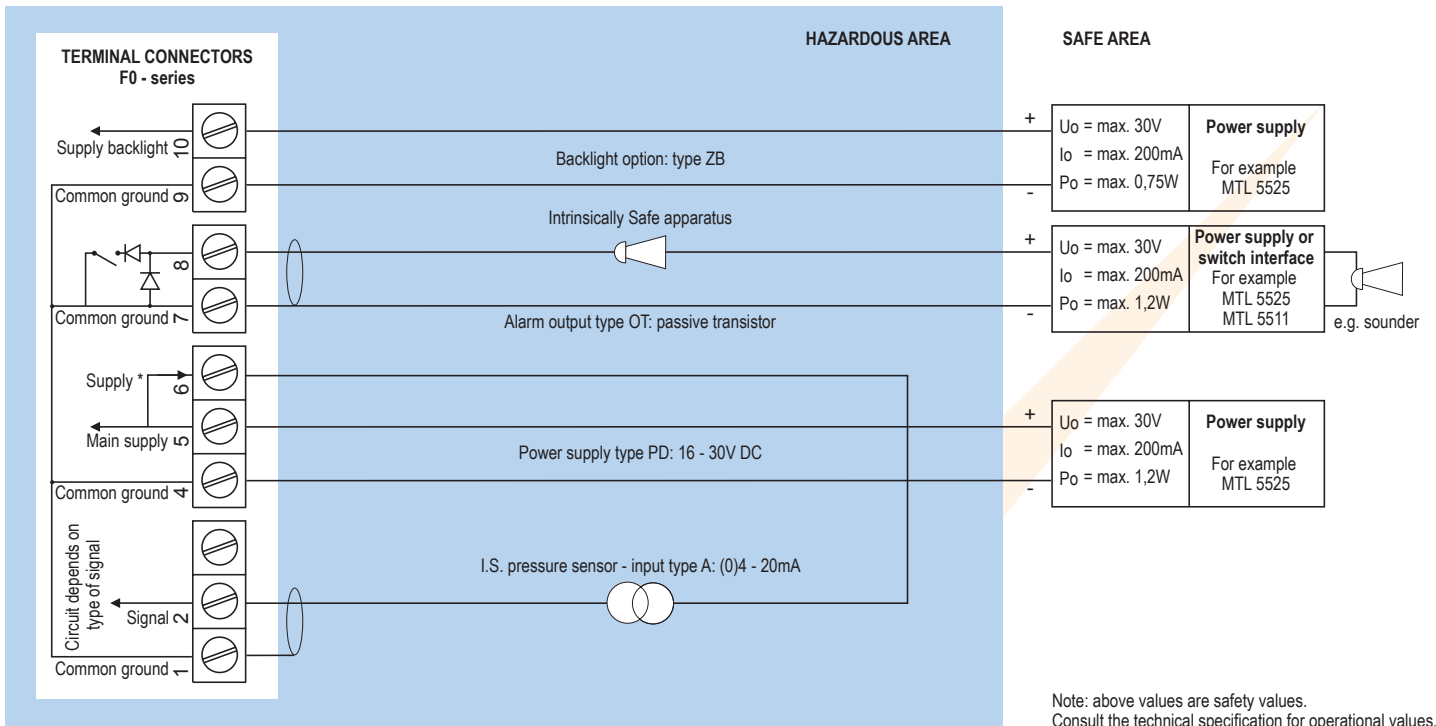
TERMINAL CONNECTORS
F0 - series

HAZARDOUS AREA

SAFE AREA

Supply backlight 10

Common ground 9

Common ground 7

8

Supply * 6

Main supply 5

Common ground 4

Circuit depends on type of signal

Signal 2

Common ground 1

Backlight option: type ZB

Intrinsically Safe apparatus

Alarm output type OT: passive transistor

Power supply type PD: 16 - 30V DC

I.S. pressure sensor - input type A: (0)4 - 20mA

+
-
Uo = max. 30V
Io = max. 200mA
Po = max. 0,75W

Power supply
For example
MTL 5525

+
-
Uo = max. 30V
Io = max. 200mA
Po = max. 1,2W

Power supply or switch interface
For example
MTL 5525
MTL 5511

e.g. sounder

+
-
Uo = max. 30V
Io = max. 200mA
Po = max. 1,2W

Power supply
For example
MTL 5525

Note: above values are safety values.
Consult the technical specification for operational values.